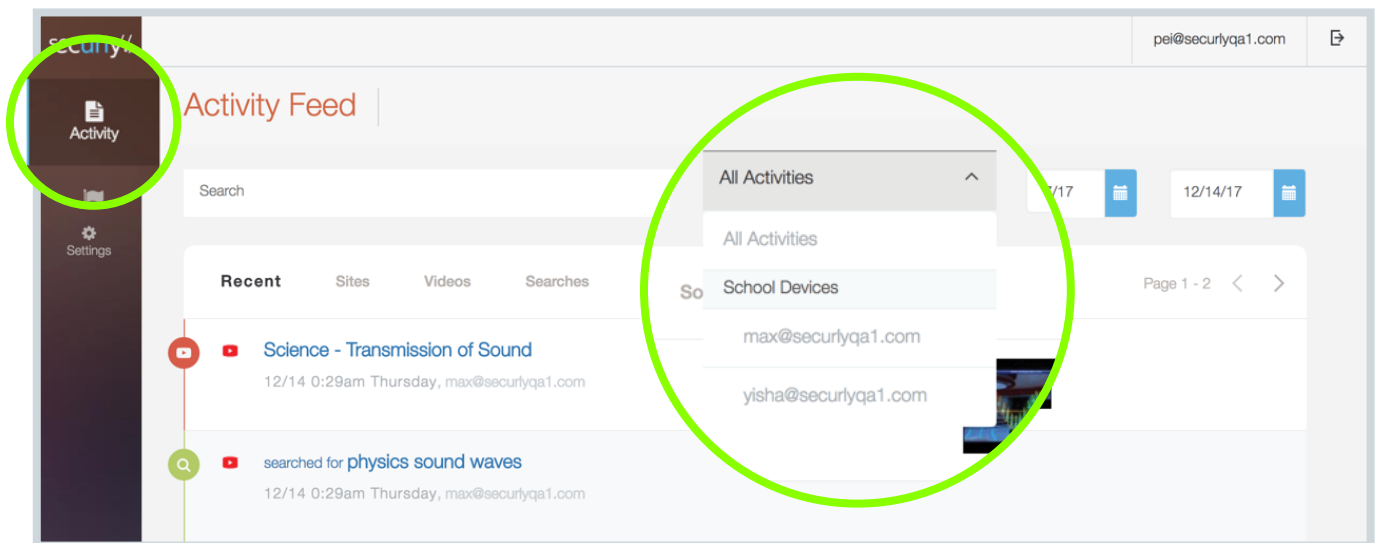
securly//

pei@securlyqa1.com

Activity

Settings

Activity Feed

Search

All Activities

All Activities

School Devices

max@securlyqa1.com

yisha@securlyqa1.com

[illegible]/17

12/14/17

Recent Sites Videos Searches So

Page 1 - 2

Science - Transmission of Sound

12/14 0:29am Thursday, max@securlyqa1.com

searched for physics sound waves

12/14 0:29am Thursday, max@securlyqa1.com